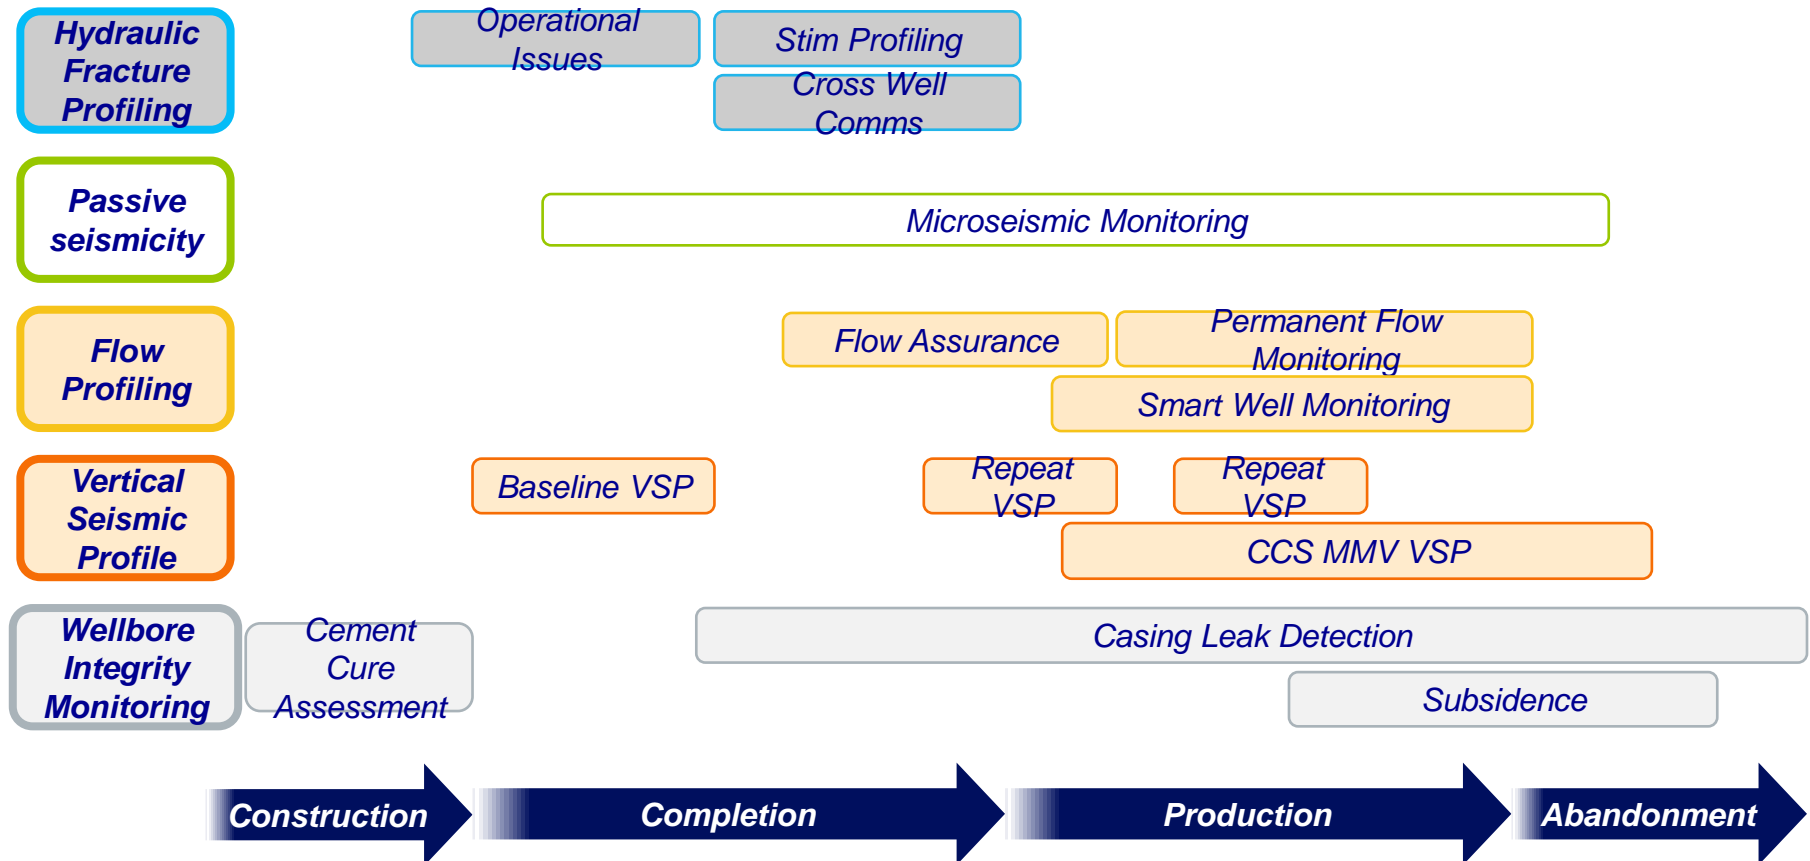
Hydraulic Fracture Profiling

Operational Issues

Stim Profiling

Cross Well Comms

Passive seismicity

Microseismic Monitoring

Flow Profiling

Flow Assurance

Permanent Flow Monitoring

Smart Well Monitoring

Vertical Seismic Profile

Baseline VSP

Repeat VSP

Repeat VSP

CCS MMV VSP

Wellbore Integrity Monitoring

Cement Cure Assessment

Casing Leak Detection

Subsidence

Construction

Completion

Production

Abandonment